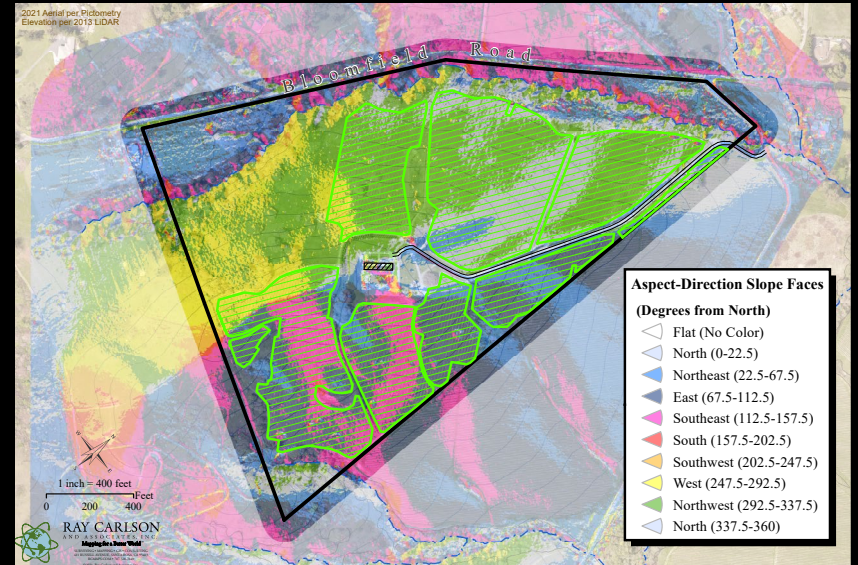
2021 Aerial per Pictometry
Elevation per 2013 LiDAR

Bloomfield Road

Aspect-Direction Slope Faces

(Degrees from North)
Flat (No Color)
North (0-22.5)
Northeast (22.5-67.5)
East (67.5-112.5)
Southeast (112.5-157.5)
South (157.5-202.5)
Southwest (202.5-247.5)
West (247.5-292.5)
Northwest (292.5-337.5)
North (337.5-360)

1 inch = 400 feet
0 200 400
Feet

RAY CARLSON
AND ASSOCIATES, INC
Mapping for a Better World
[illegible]